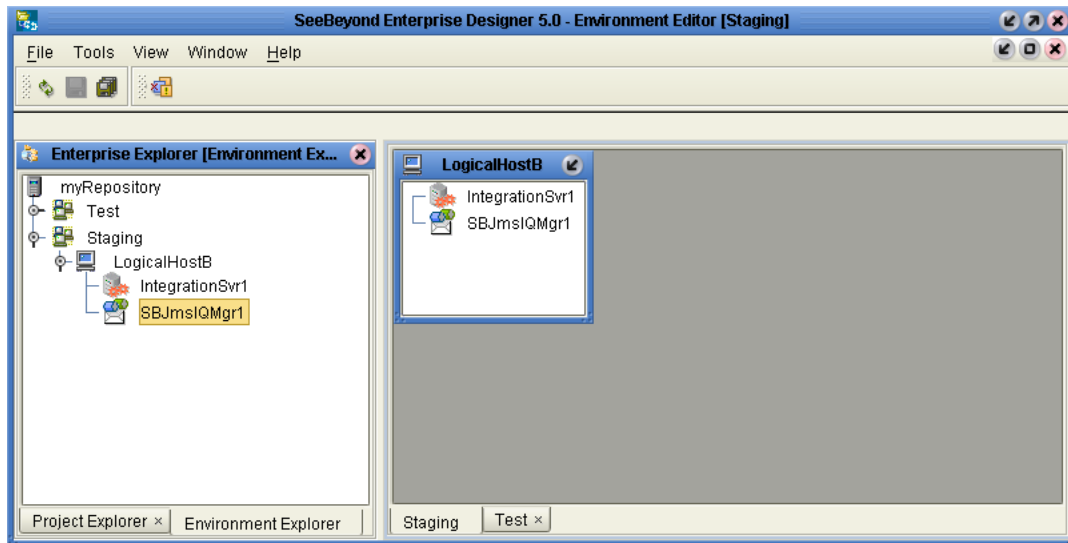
SeeBeyond Enterprise Designer 5.0 - Environment Editor [Staging]

File Tools View Window Help

Enterprise Explorer [Environment Ex...

myRepository
Test
Staging
LogicalHostB
IntegrationSvr1
SBJmsIQMgr1

Project Explorer × Environment Explorer

LogicalHostB

IntegrationSvr1
SBJmsIQMgr1

Staging Test ×